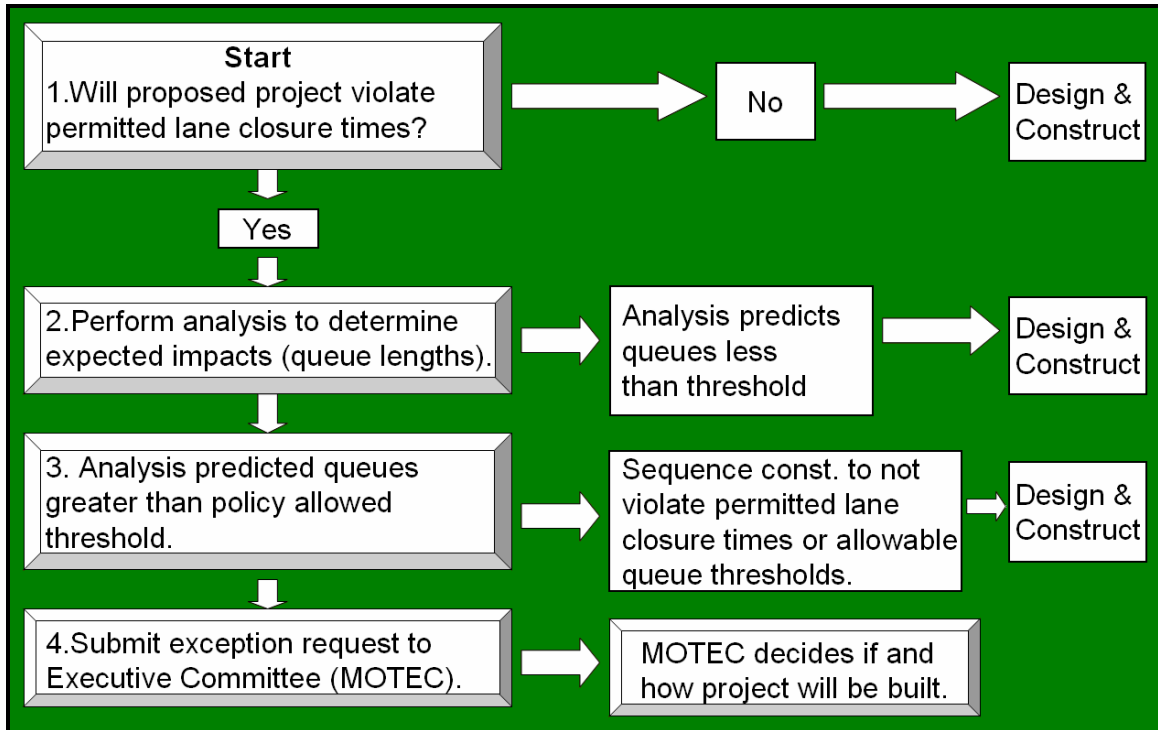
Start
1.Will proposed project violate permitted lane closure times?

No

Design & Construct

Yes

2.Perform analysis to determine expected impacts (queue lengths).

Analysis predicts queues less than threshold

Design & Construct

3. Analysis predicted queues greater than policy allowed threshold.

Sequence const. to not violate permitted lane closure times or allowable queue thresholds.

Design & Construct

4.Submit exception request to Executive Committee (MOTEC).

MOTEC decides if and how project will be built.